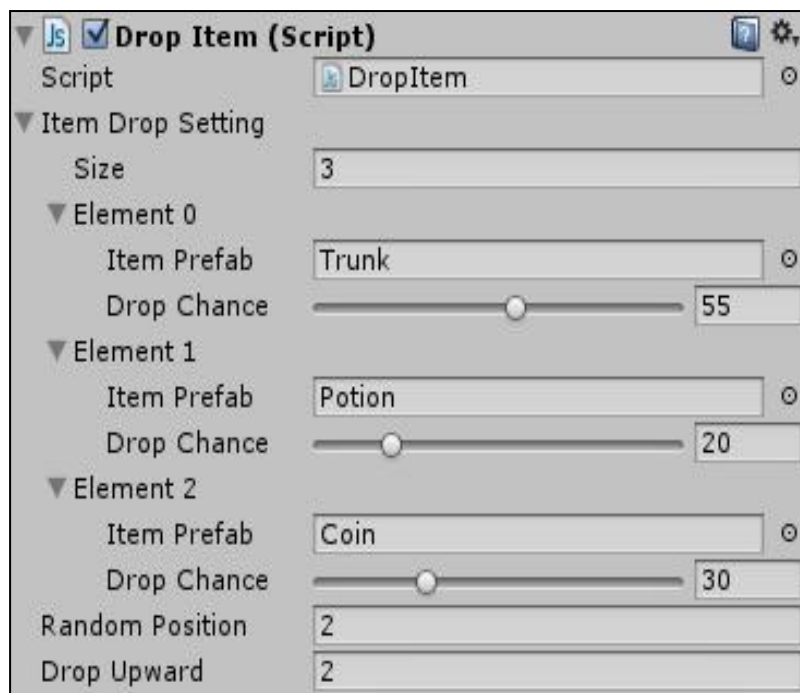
Js Drop Item (Script)

| | |
|---|---|
| Script | DropItem |
| Item Drop Setting | |
| Size | 3 |
| Element 0 | |
| Item Prefab | Trunk |
| Drop Chance | 55 |
| Element 1 | |
| Item Prefab | Potion |
| Drop Chance | 20 |
| Element 2 | |
| Item Prefab | Coin |
| Drop Chance | 30 |
| Random Position | 2 |
| Drop Upward | 2 |